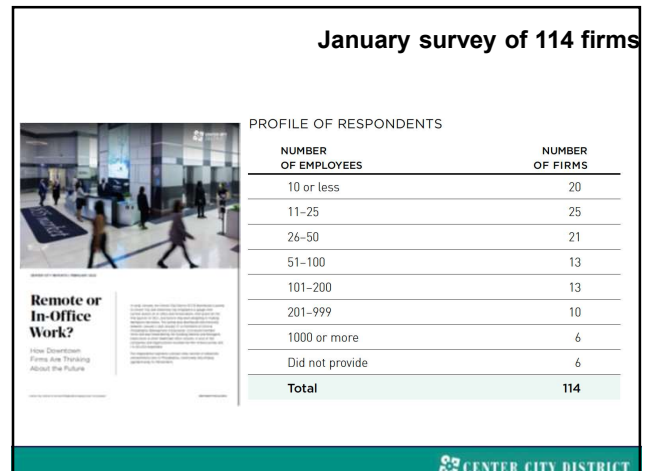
January survey of 114 firms

Remote or In-Office Work?

How Downtown Firms Are Thinking About the Future

PROFILE OF RESPONDENTS

| NUMBER OF EMPLOYEES | NUMBER OF FIRMS |
|---|---|
| 10 or less | 20 |
| 11–25 | 25 |
| 26–50 | 21 |
| 51–100 | 13 |
| 101–200 | 13 |
| 201–999 | 10 |
| 1000 or more | 6 |
| Did not provide | 6 |
| Total | 114 |

CENTER CITY DISTRICT